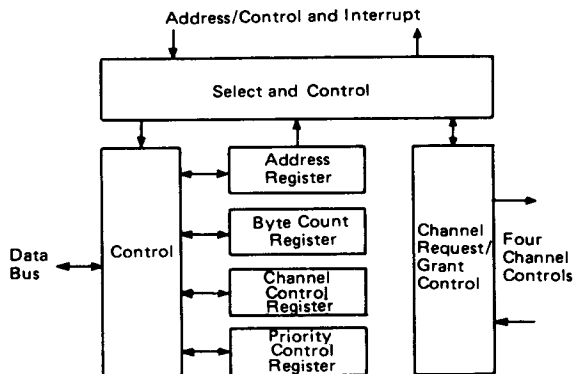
Address/Control and Interrupt

Select and Control

Control

Data Bus

Address Register

Byte Count Register

Channel Control Register

Priority Control Register

Channel Request/ Grant Control

Four Channel Controls